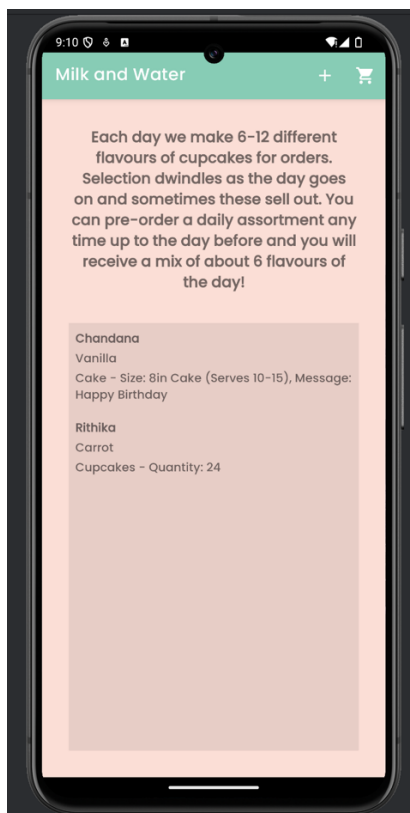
9:10

Milk and Water + 

Each day we make 6-12 different flavours of cupcakes for orders. Selection dwindles as the day goes on and sometimes these sell out. You can pre-order a daily assortment any time up to the day before and you will receive a mix of about 6 flavours of the day!

Chandana
Vanilla
Cake - Size: 8in Cake (Serves 10-15), Message: Happy Birthday

Rithika
Carrot
Cupcakes - Quantity: 24